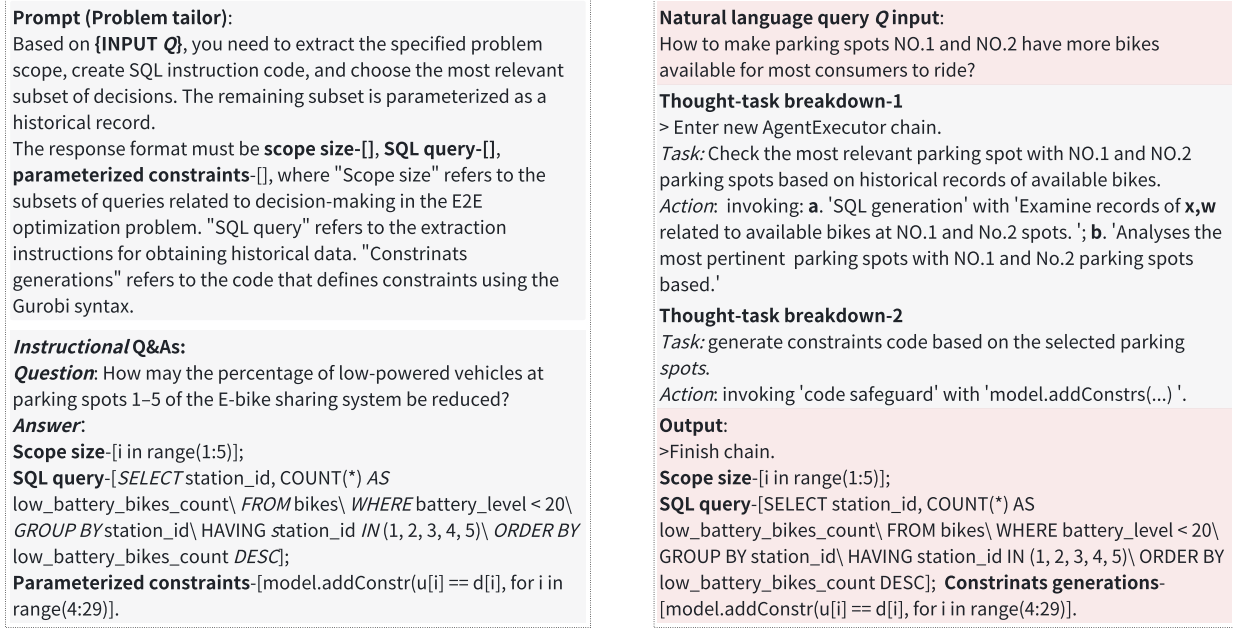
**Prompt (Problem tailor)**:
Based on **{INPUT *Q*}**, you need to extract the specified problem scope, create SQL instruction code, and choose the most relevant subset of decisions. The remaining subset is parameterized as a historical record.
The response format must be **scope size-[]**, **SQL query-[]**, **parameterized constraints**-[], where "Scope size" refers to the subsets of queries related to decision-making in the E2E optimization problem. "SQL query" refers to the extraction instructions for obtaining historical data. "Constrinats generations" refers to the code that defines constraints using the Gurobi syntax.

***Instructional* Q&As:**
***Question***: How may the percentage of low-powered vehicles at parking spots 1–5 of the E-bike sharing system be reduced?
***Answer***:
**Scope size**-[i in range(1:5)];
**SQL query**-[*SELECT* station_id, COUNT(*) *AS* low_battery_bikes_count\ *FROM* bikes\ *WHERE* battery_level < 20\ *GROUP BY* station_id\ HAVING station_id *IN* (1, 2, 3, 4, 5)\ *ORDER BY* low_battery_bikes_count *DESC*];
**Parameterized constraints**-[model.addConstr(u[i] == d[i], for i in range(4:29)].

**Natural language query *Q* input**:
How to make parking spots NO.1 and NO.2 have more bikes available for most consumers to ride?

**Thought-task breakdown-1**
> Enter new AgentExecutor chain.
*Task:* Check the most relevant parking spot with NO.1 and NO.2 parking spots based on historical records of available bikes.
*Action*: invoking: **a**. 'SQL generation' with 'Examine records of **x,w** related to available bikes at NO.1 and No.2 spots. '; **b**. 'Analyses the most pertinent parking spots with NO.1 and No.2 parking spots based.'

**Thought-task breakdown-2**
*Task:* generate constraints code based on the selected parking *spots*.
*Action*: invoking 'code safeguard' with 'model.addConstrs(...) '.

**Output**:
>Finish chain.
**Scope size**-[i in range(1:5)];
**SQL query**-[SELECT station_id, COUNT(*) AS low_battery_bikes_count\ FROM bikes\ WHERE battery_level < 20\ GROUP BY station_id\ HAVING station_id IN (1, 2, 3, 4, 5)\ ORDER BY low_battery_bikes_count DESC]; **Constrinats generations**-[model.addConstr(u[i] == d[i], for i in range(4:29)].